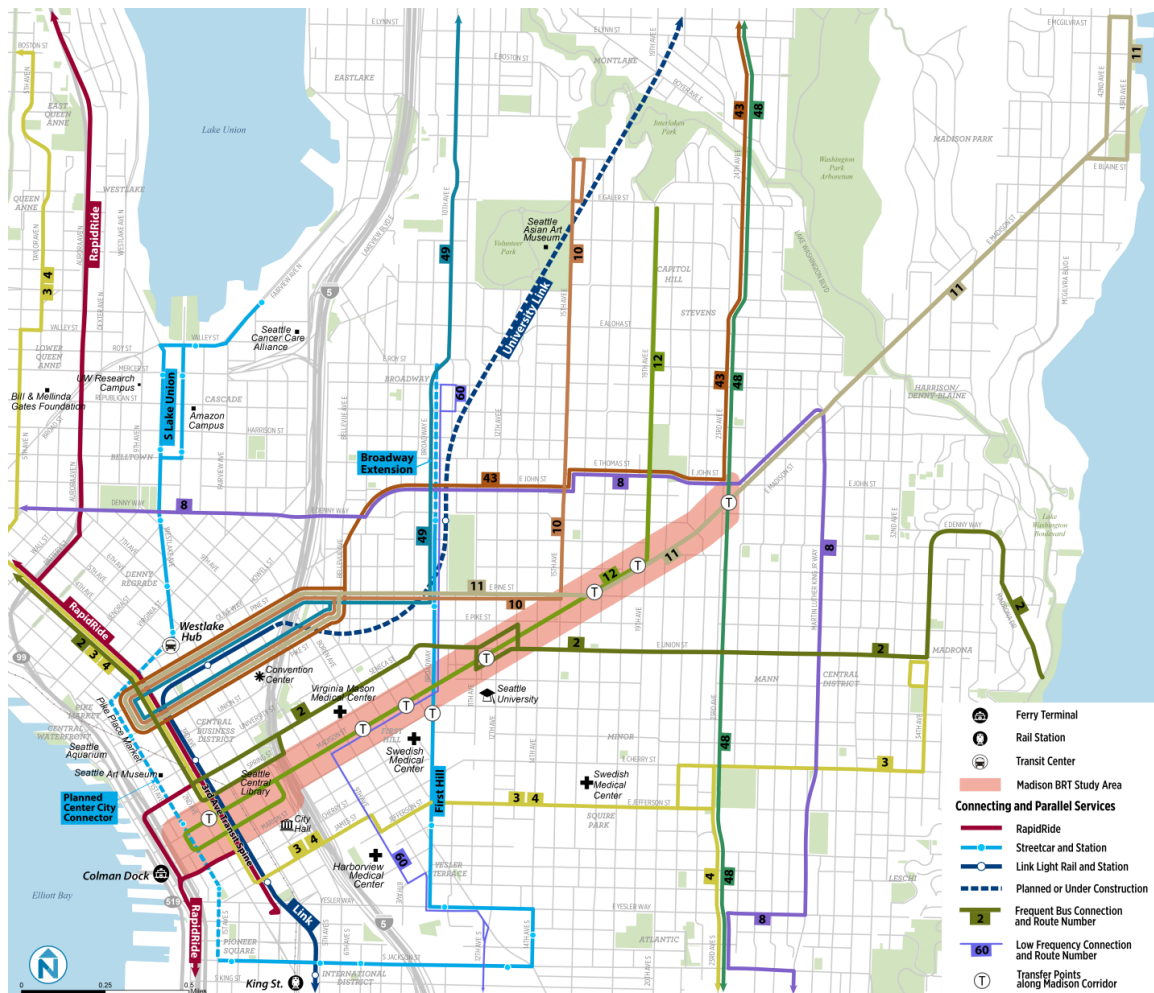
RapidRide
S Lake Union
Broadway Extension
University Link
First Hill
Planned Center City Connector
Link
RapidRide
RapidRide
3rd Ave Transit Spine

EASTLAKE
MONTLAKE
MADISON PARK
EAST QUEEN ANNE
WESTLAKE
QUEEN ANNE
LOWER QUEEN ANNE
CAPITOL HILL
STEVENS
CASCADE
BELLTOWN
DENNY REGRADE
BROADWAY
HARRISON/ DENNY-BLAINE
MADRONA
MANN
CENTRAL DISTRICT
MINOR
SQUIRE PARK
FIRST HILL
CENTRAL BUSINESS DISTRICT
PIKE PLACE MARKET
CENTRAL WATERFRONT
PIONEER SQUARE
YESLER TERRACE
ATLANTIC
LESCHI
INTERNATIONAL DISTRICT

Lake Union
Elliott Bay
Interlaken Park
Washington Park Arboretum
Volunteer Park
Lake Washington Boulevard

Seattle Asian Art Museum
Seattle Cancer Care Alliance
UW Research Campus
Bill & Melinda Gates Foundation
Amazon Campus
Westlake Hub
Convention Center
Virginia Mason Medical Center
Seattle University
Swedish Medical Center
Swedish Medical Center
Seattle Aquarium
Seattle Art Museum
Seattle Central Library
City Hall
Harborview Medical Center
Colman Dock
King St.
Pike Place Market

43 48 11 49 10 12 60 8 3 4 2 1

Ferry Terminal
Rail Station
Transit Center
Madison BRT Study Area
Connecting and Parallel Services
RapidRide
Streetcar and Station
Link Light Rail and Station
Planned or Under Construction
2 Frequent Bus Connection and Route Number
60 Low Frequency Connection and Route Number
T Transfer Points along Madison Corridor

0 0.25 0.5 Miles
N